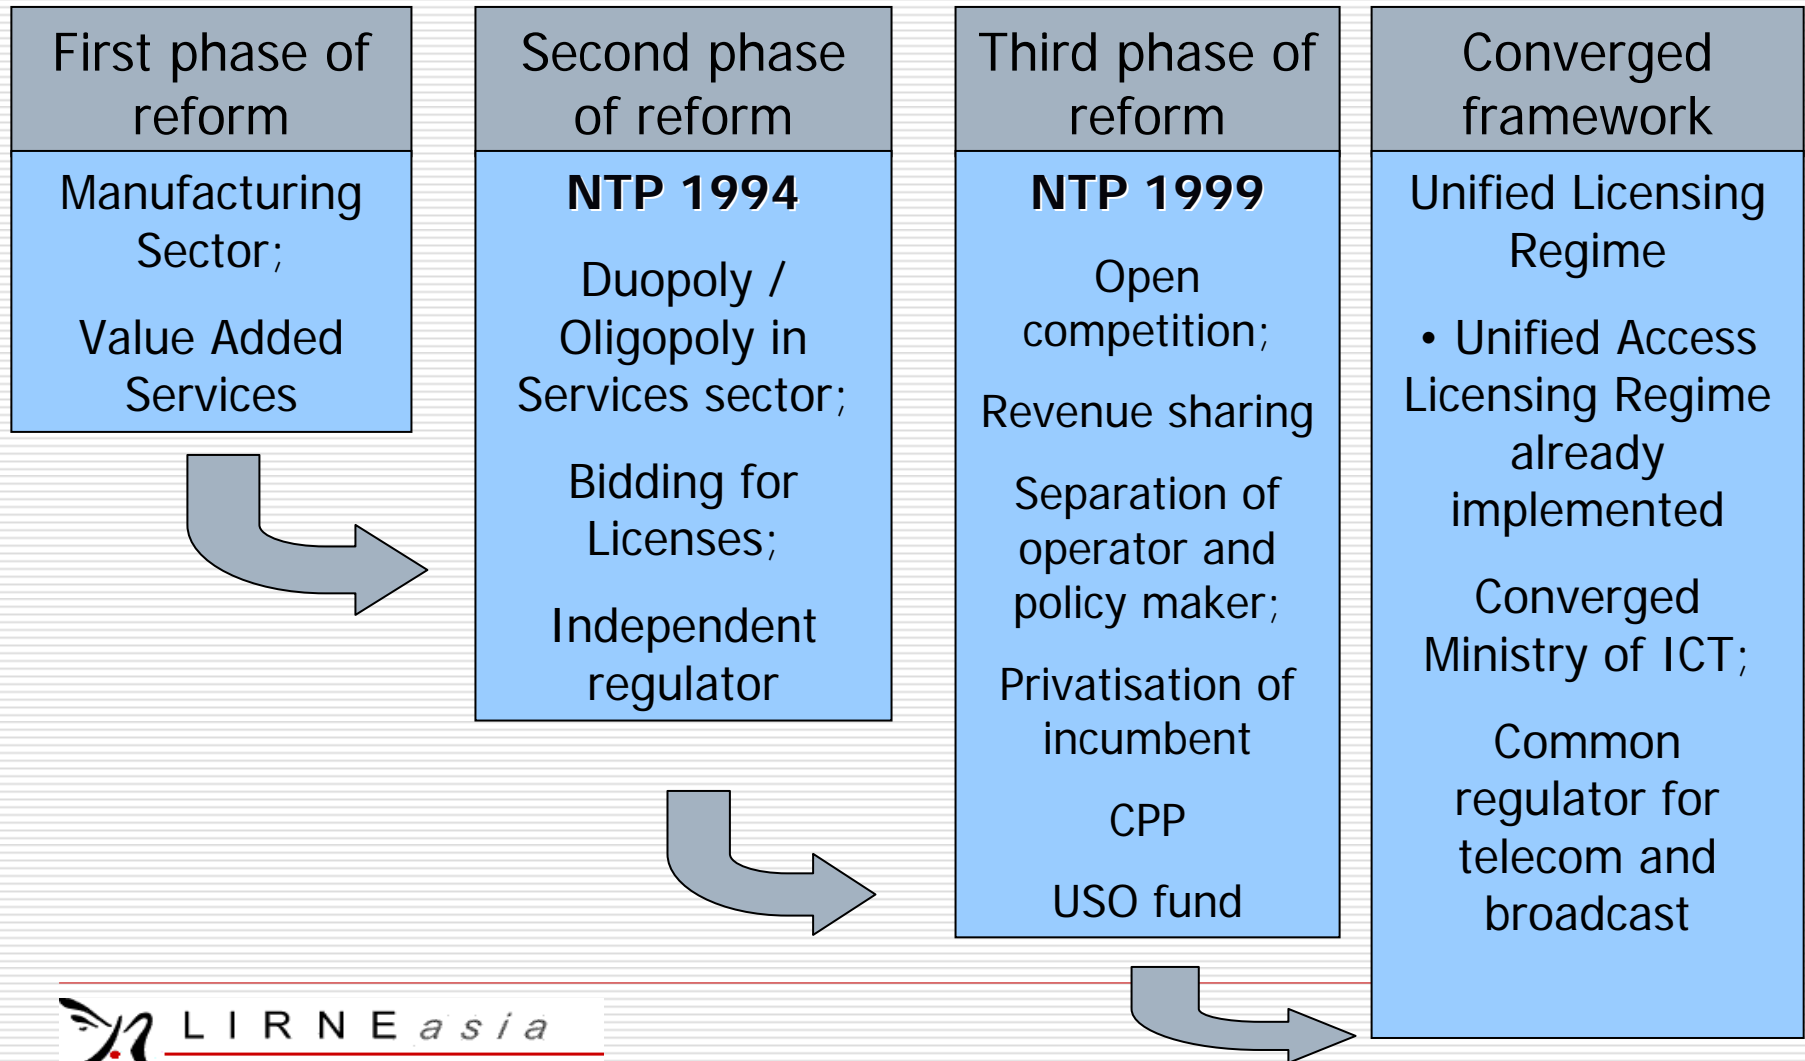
First phase of reform

Manufacturing Sector;

Value Added Services

Second phase of reform

NTP 1994

Duopoly / Oligopoly in Services sector;

Bidding for Licenses;

Independent regulator

Third phase of reform

NTP 1999

Open competition;

Revenue sharing

Separation of operator and policy maker;

Privatisation of incumbent

CPP

USO fund

Converged framework

Unified Licensing Regime

• Unified Access Licensing Regime already implemented

Converged Ministry of ICT;

Common regulator for telecom and broadcast

LIRNEasia